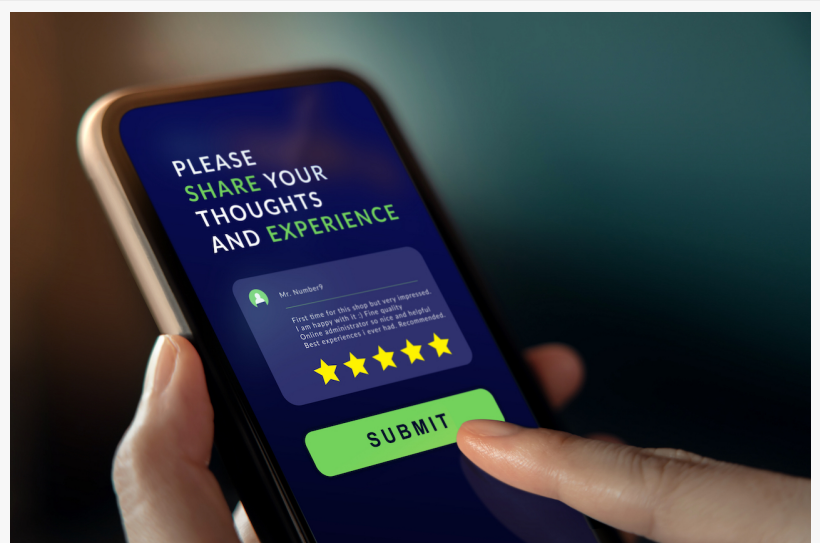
PLEASE SHARE YOUR THOUGHTS AND EXPERIENCE

Mr. Number9

First time for this shop but very impressed. I am happy with it :) Fine quality Online administrator so nice and helpful Best experiences I ever had. Recommended.

SUBMIT